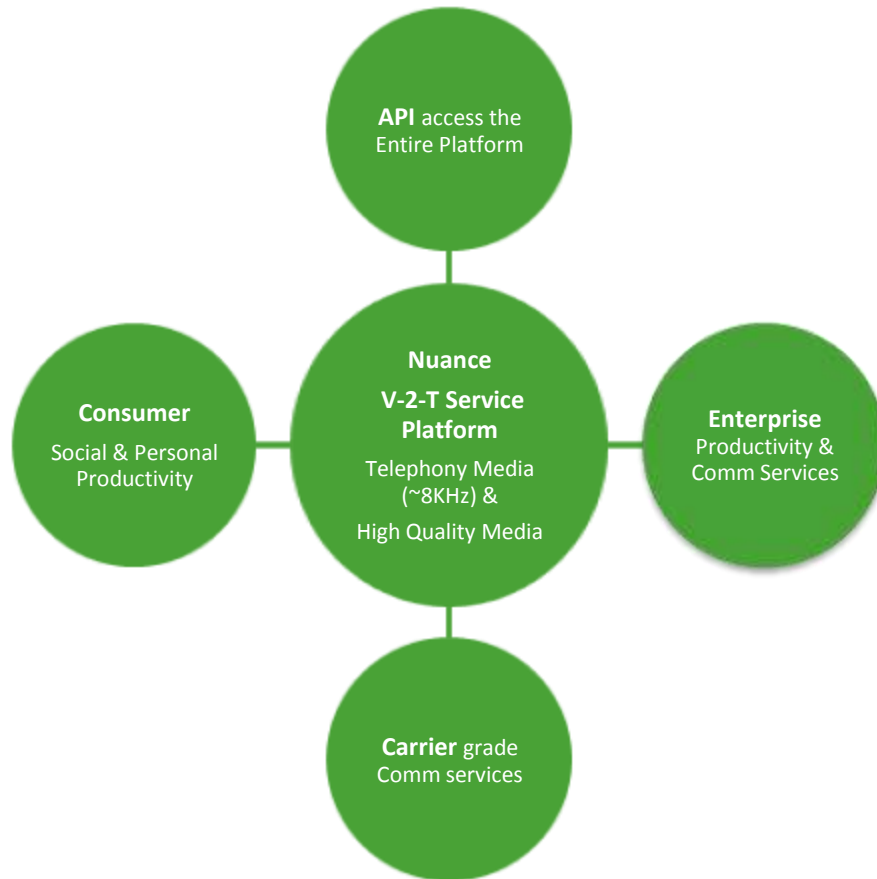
API access the Entire Platform

Consumer
Social & Personal Productivity

Nuance
V-2-T Service Platform
Telephony Media (~8KHz) &
High Quality Media

Enterprise
Productivity & Comm Services

Carrier grade Comm services